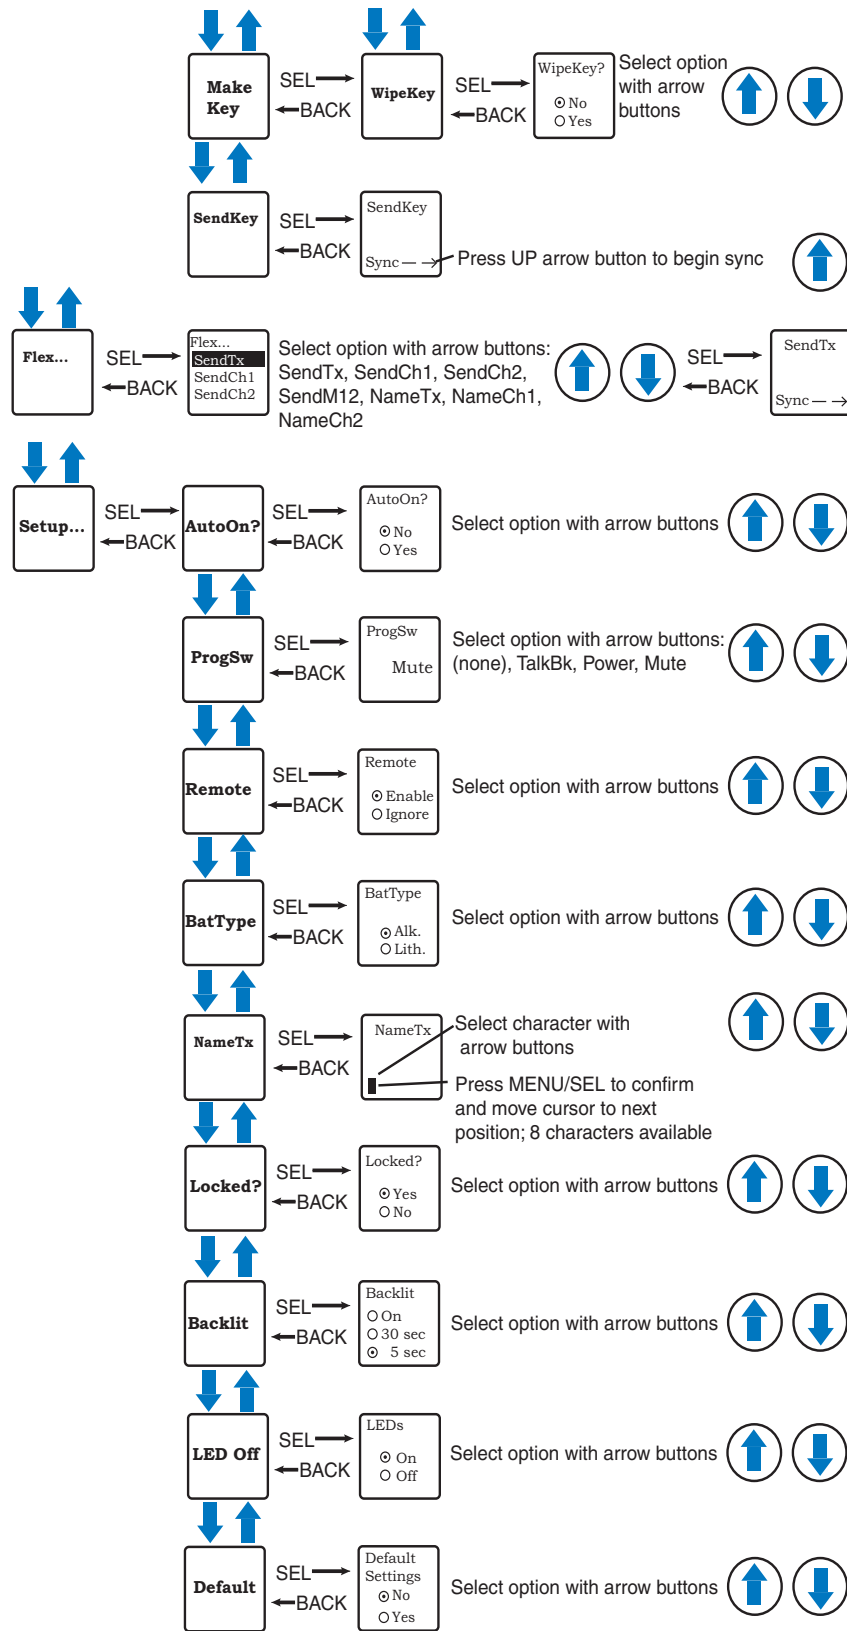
Make Key
SEL
BACK
WipeKey
SEL
BACK
WipeKey?
⊙ No
○ Yes
Select option with arrow buttons

SendKey
SEL
BACK
SendKey
Sync — →
Press UP arrow button to begin sync

Flex...
SEL
BACK
Flex...
SendTx
SendCh1
SendCh2
Select option with arrow buttons: SendTx, SendCh1, SendCh2, SendM12, NameTx, NameCh1, NameCh2
SEL
BACK
SendTx
Sync — →

Setup...
SEL
BACK
AutoOn?
SEL
BACK
AutoOn?
⊙ No
○ Yes
Select option with arrow buttons

ProgSw
SEL
BACK
ProgSw
Mute
Select option with arrow buttons: (none), TalkBk, Power, Mute

Remote
SEL
BACK
Remote
⊙ Enable
○ Ignore
Select option with arrow buttons

BatType
SEL
BACK
BatType
⊙ Alk.
○ Lith.
Select option with arrow buttons

NameTx
SEL
BACK
NameTx
Select character with arrow buttons
Press MENU/SEL to confirm and move cursor to next position; 8 characters available

Locked?
SEL
BACK
Locked?
⊙ Yes
○ No
Select option with arrow buttons

Backlit
SEL
BACK
Backlit
○ On
○ 30 sec
⊙ 5 sec
Select option with arrow buttons

LED Off
SEL
BACK
LEDs
⊙ On
○ Off
Select option with arrow buttons

Default
SEL
BACK
Default Settings
⊙ No
○ Yes
Select option with arrow buttons